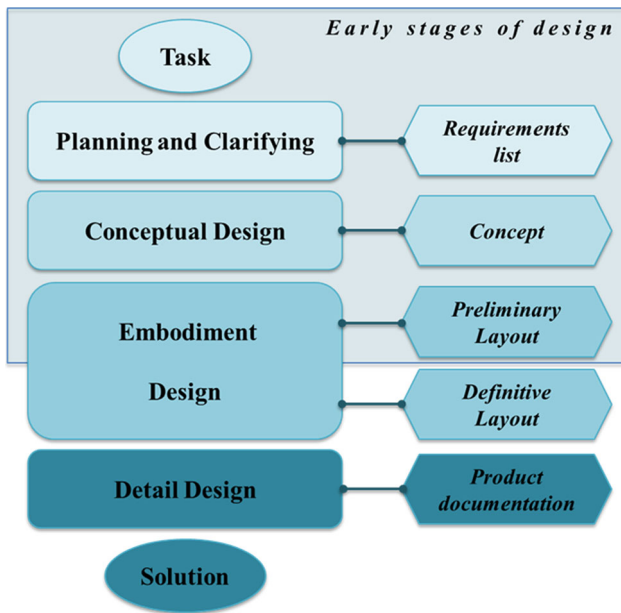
Early stages of design

Task

Planning and Clarifying

Requirements list

Conceptual Design

Concept

Embodiment Design

Preliminary Layout

Definitive Layout

Detail Design

Product documentation

Solution